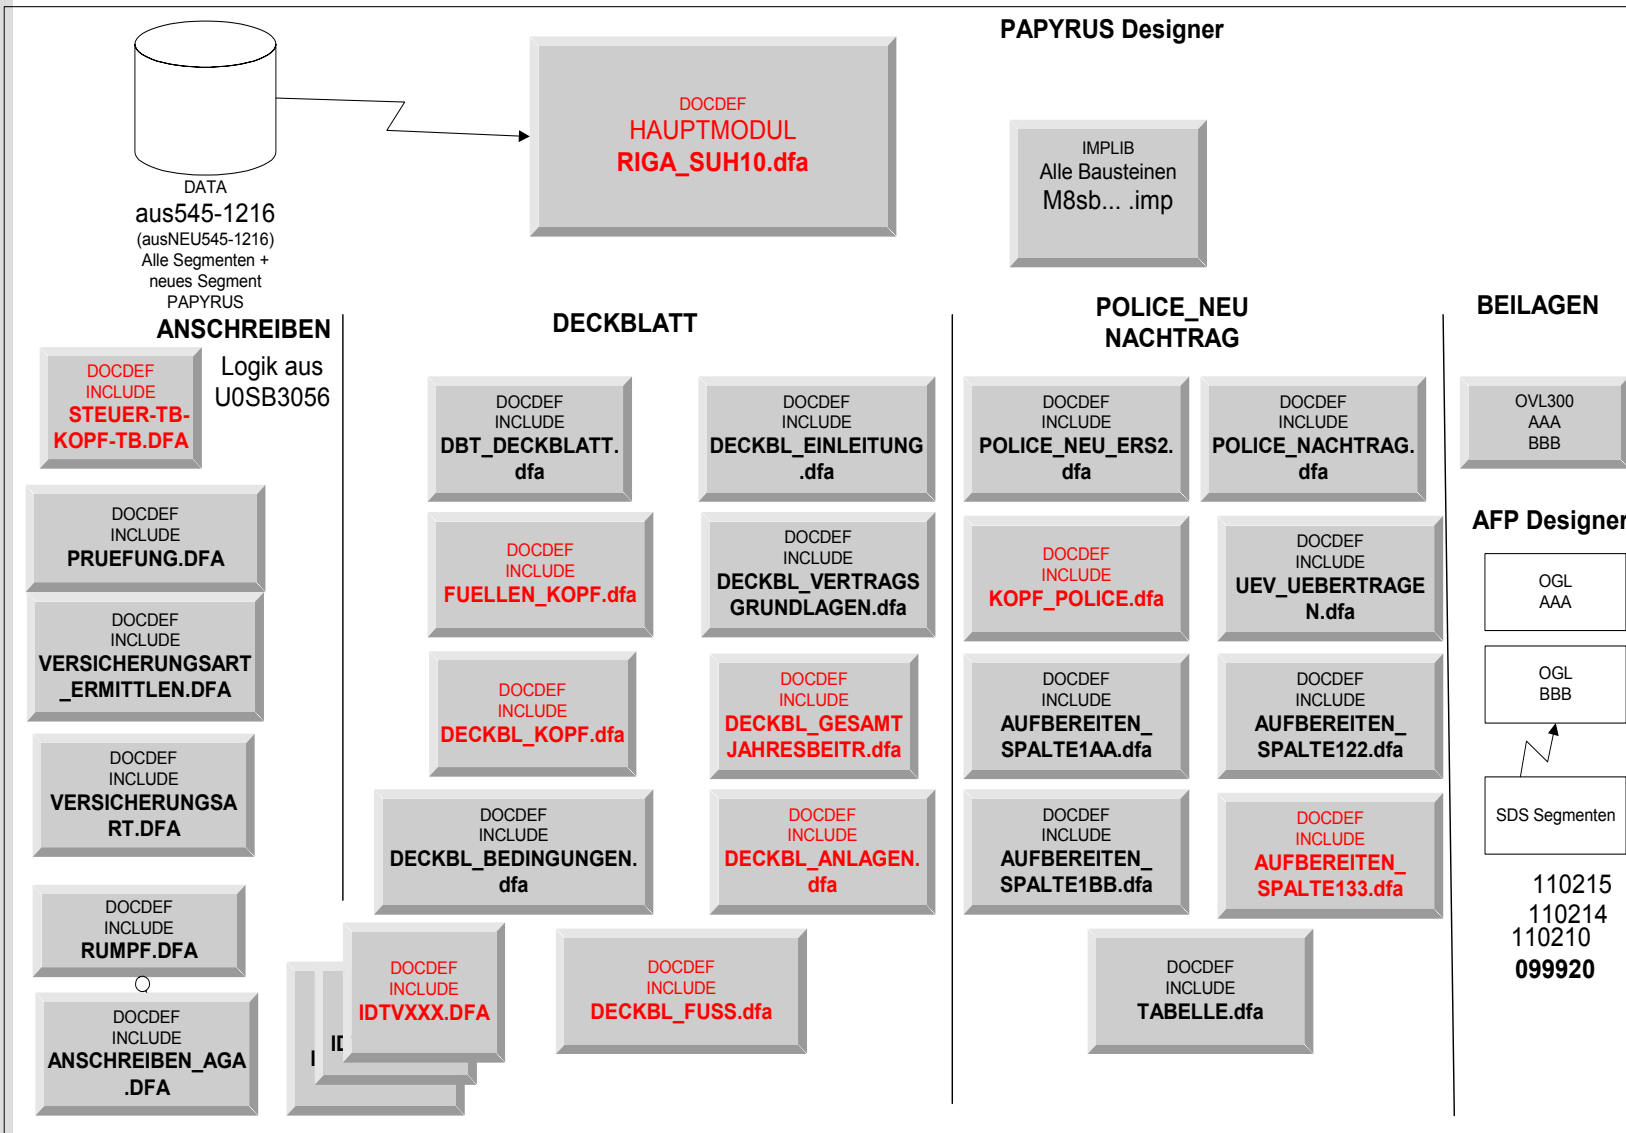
PAPYRUS Designer

DATA
aus545-1216
(ausNEU545-1216)
Alle Segmenten +
neues Segment
PAPYRUS

DOCDEF
HAUPTMODUL
RIGA_SUH10.dfa

IMPLIB
Alle Bausteinen
M8sb... .imp

ANSCHREIBEN

DOCDEF
INCLUDE
STEUER-TB-KOPF-TB.DFA

Logik aus
U0SB3056

DOCDEF
INCLUDE
PRUEFUNG.DFA

DOCDEF
INCLUDE
VERSICHERUNGSART_ERMITTLEN.DFA

DOCDEF
INCLUDE
VERSICHERUNGSART.DFA

DOCDEF
INCLUDE
RUMPF.DFA

DOCDEF
INCLUDE
ANSCHREIBEN_AGA.DFA

DECKBLATT

DOCDEF
INCLUDE
DBT_DECKBLATT.dfa

DOCDEF
INCLUDE
DECKBL_EINLEITUNG.dfa

DOCDEF
INCLUDE
FUELLEN_KOPF.dfa

DOCDEF
INCLUDE
DECKBL_VERTRAGSGRUNDLAGEN.dfa

DOCDEF
INCLUDE
DECKBL_KOPF.dfa

DOCDEF
INCLUDE
DECKBL_GESAMTJAHRESBEITR.dfa

DOCDEF
INCLUDE
DECKBL_BEDINGUNGEN.dfa

DOCDEF
INCLUDE
DECKBL_ANLAGEN.dfa

I
ID
DOCDEF
INCLUDE
IDTVXXX.DFA

DOCDEF
INCLUDE
DECKBL_FUSS.dfa

POLICE_NEU
NACHTRAG

DOCDEF
INCLUDE
POLICE_NEU_ERS2.dfa

DOCDEF
INCLUDE
POLICE_NACHTRAG.dfa

DOCDEF
INCLUDE
KOPF_POLICE.dfa

DOCDEF
INCLUDE
UEV_UEBERTRAGEN.dfa

DOCDEF
INCLUDE
AUFBEREITEN_SPALTE1AA.dfa

DOCDEF
INCLUDE
AUFBEREITEN_SPALTE122.dfa

DOCDEF
INCLUDE
AUFBEREITEN_SPALTE1BB.dfa

DOCDEF
INCLUDE
AUFBEREITEN_SPALTE133.dfa

DOCDEF
INCLUDE
TABELLE.dfa

BEILAGEN

OVL300
AAA
BBB

AFP Designer

OGL
AAA

OGL
BBB

SDS Segmenten

110215
110214
110210
099920